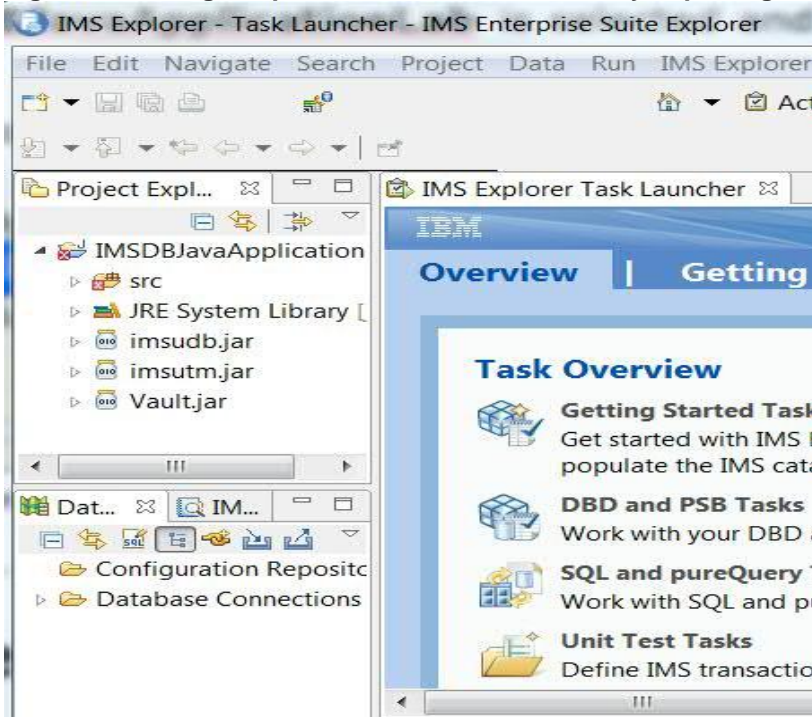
IMS Explorer - Task Launcher - IMS Enterprise Suite Explorer

File Edit Navigate Search Project Data Run IMS Explorer

Act

Project Expl... ☒

IMSDBJavaApplication
src
JRE System Library [
imsudb.jar
imsutm.jar
Vault.jar

Dat... ☒ IM...

Configuration Reposito
Database Connections

IMS Explorer Task Launcher ☒

IBM

Overview | Getting

Task Overview

Getting Started Task
Get started with IMS
populate the IMS cat

DBD and PSB Tasks
Work with your DBD

SQL and pureQuery
Work with SQL and pu

Unit Test Tasks
Define IMS transactio